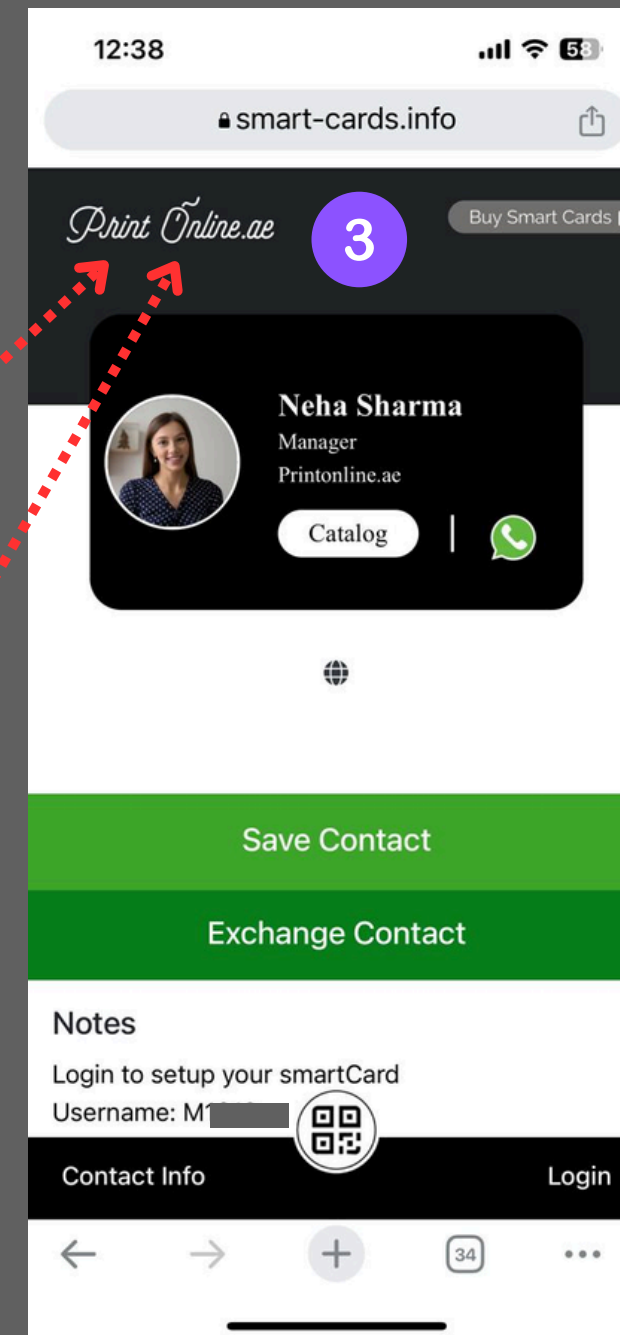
12:38

58

smart-cards.info

Print Online.ae

3

Buy Smart Cards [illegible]

Neha Sharma
Manager
Printonline.ae

Catalog

Save Contact

Exchange Contact

Notes

Login to setup your smartCard
Username: M1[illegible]

Contact Info

Login

34